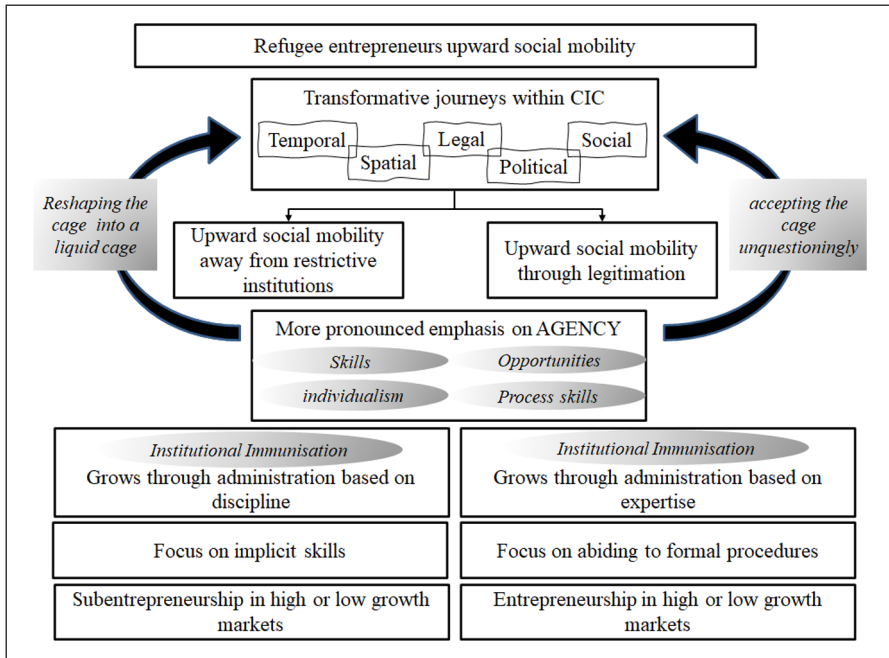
Refugee entrepreneurs upward social mobility

Transformative journeys within CIC

Temporal

Spatial

Legal

Political

Social

Reshaping the cage into a liquid cage

accepting the cage unquestioningly

Upward social mobility away from restrictive institutions

Upward social mobility through legitimation

More pronounced emphasis on AGENCY

Skills

Opportunities

individualism

Process skills

Institutional Immunisation

Grows through administration based on discipline

Institutional Immunisation

Grows through administration based on expertise

Focus on implicit skills

Focus on abiding to formal procedures

Subentrepreneurship in high or low growth markets

Entrepreneurship in high or low growth markets